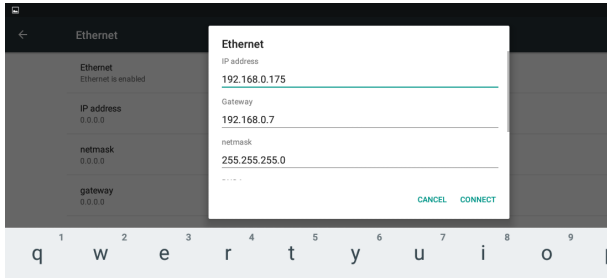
Ethernet

Ethernet
Ethernet is enabled

IP address
0.0.0.0

netmask
0.0.0.0

gateway
0.0.0.0

Ethernet

IP address
192.168.0.175

Gateway
192.168.0.7

netmask
255.255.255.0

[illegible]

CANCEL CONNECT

1 q 2 w 3 e 4 r 5 t 6 y 7 u 8 i 9 o